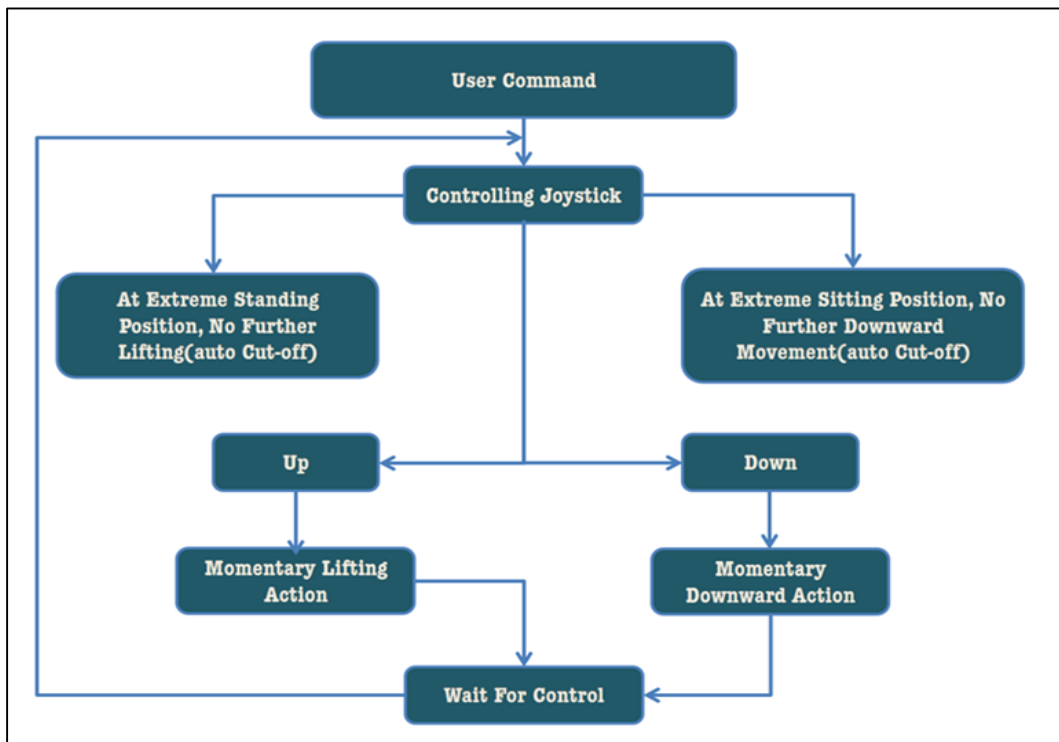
User Command

Controlling Joystick

At Extreme Standing Position, No Further Lifting(auto Cut-off)

At Extreme Sitting Position, No Further Downward Movement(auto Cut-off)

Up

Down

Momentary Lifting Action

Momentary Downward Action

Wait For Control